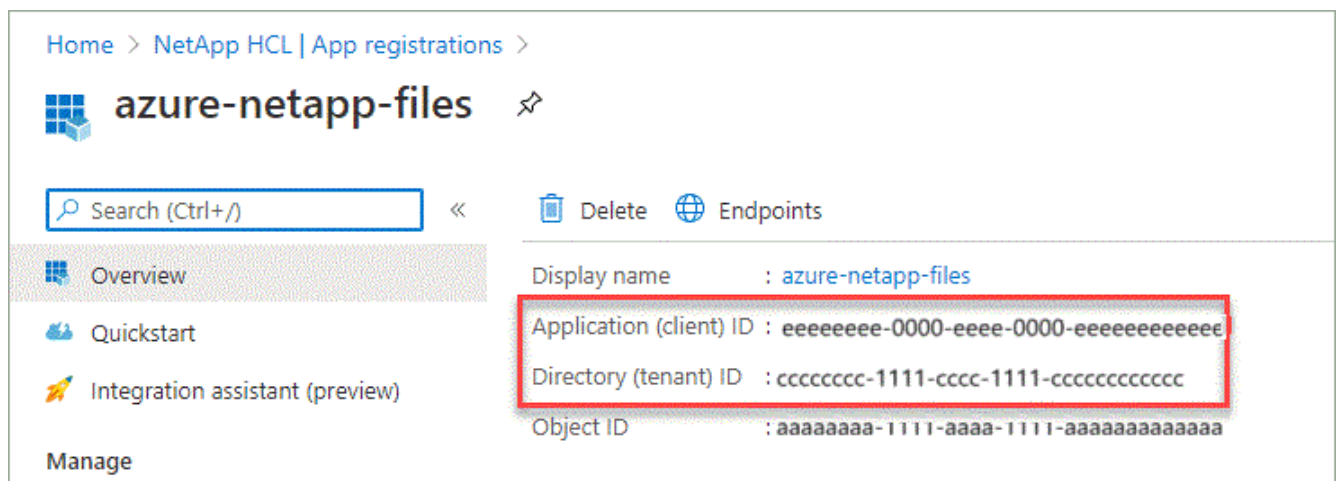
Home > NetApp HCL | App registrations >

azure-netapp-files

Search (Ctrl+/)

«

Delete Endpoints

Overview

Quickstart

Integration assistant (preview)

Manage

Display name : azure-netapp-files

Application (client) ID : eeeeeeee-0000-eeee-0000-eeeeeeeeeeee

Directory (tenant) ID : cccccccc-1111-cccc-1111-cccccccccccc

Object ID : aaaaaaaa-1111-aaaa-1111-aaaaaaaaaaaa